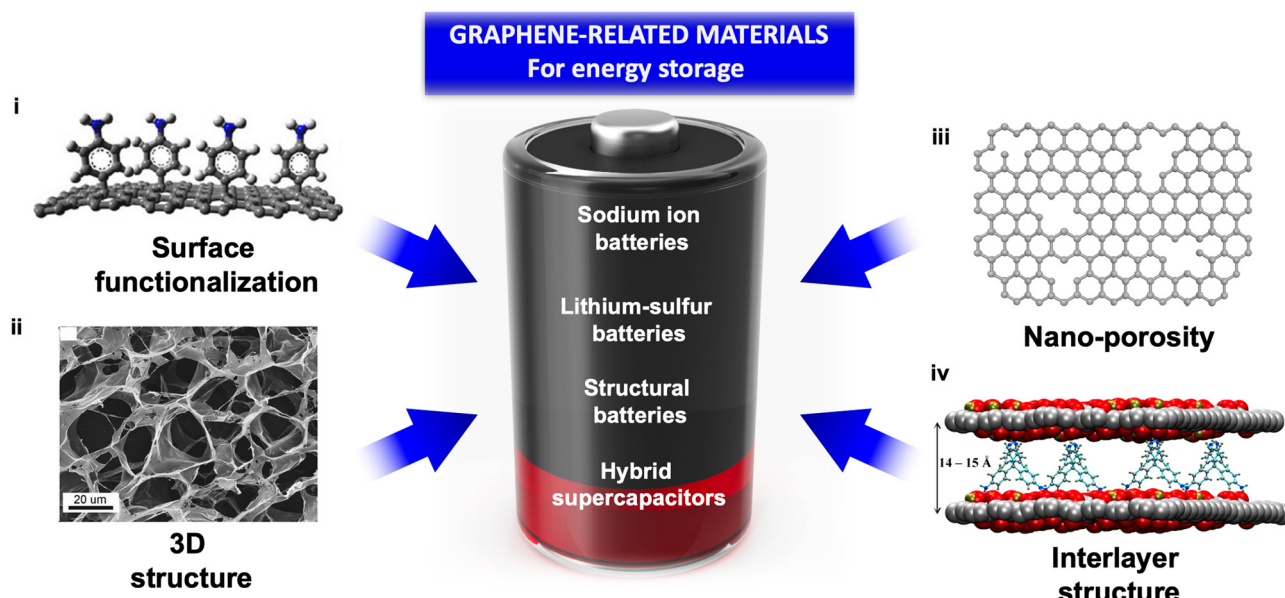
GRAPHENE-RELATED MATERIALS
For energy storage

i

Surface functionalization

ii

20 um

3D structure

Sodium ion batteries

Lithium-sulfur batteries

Structural batteries

Hybrid supercapacitors

iii

Nano-porosity

iv

14 – 15 Å

Interlayer structure